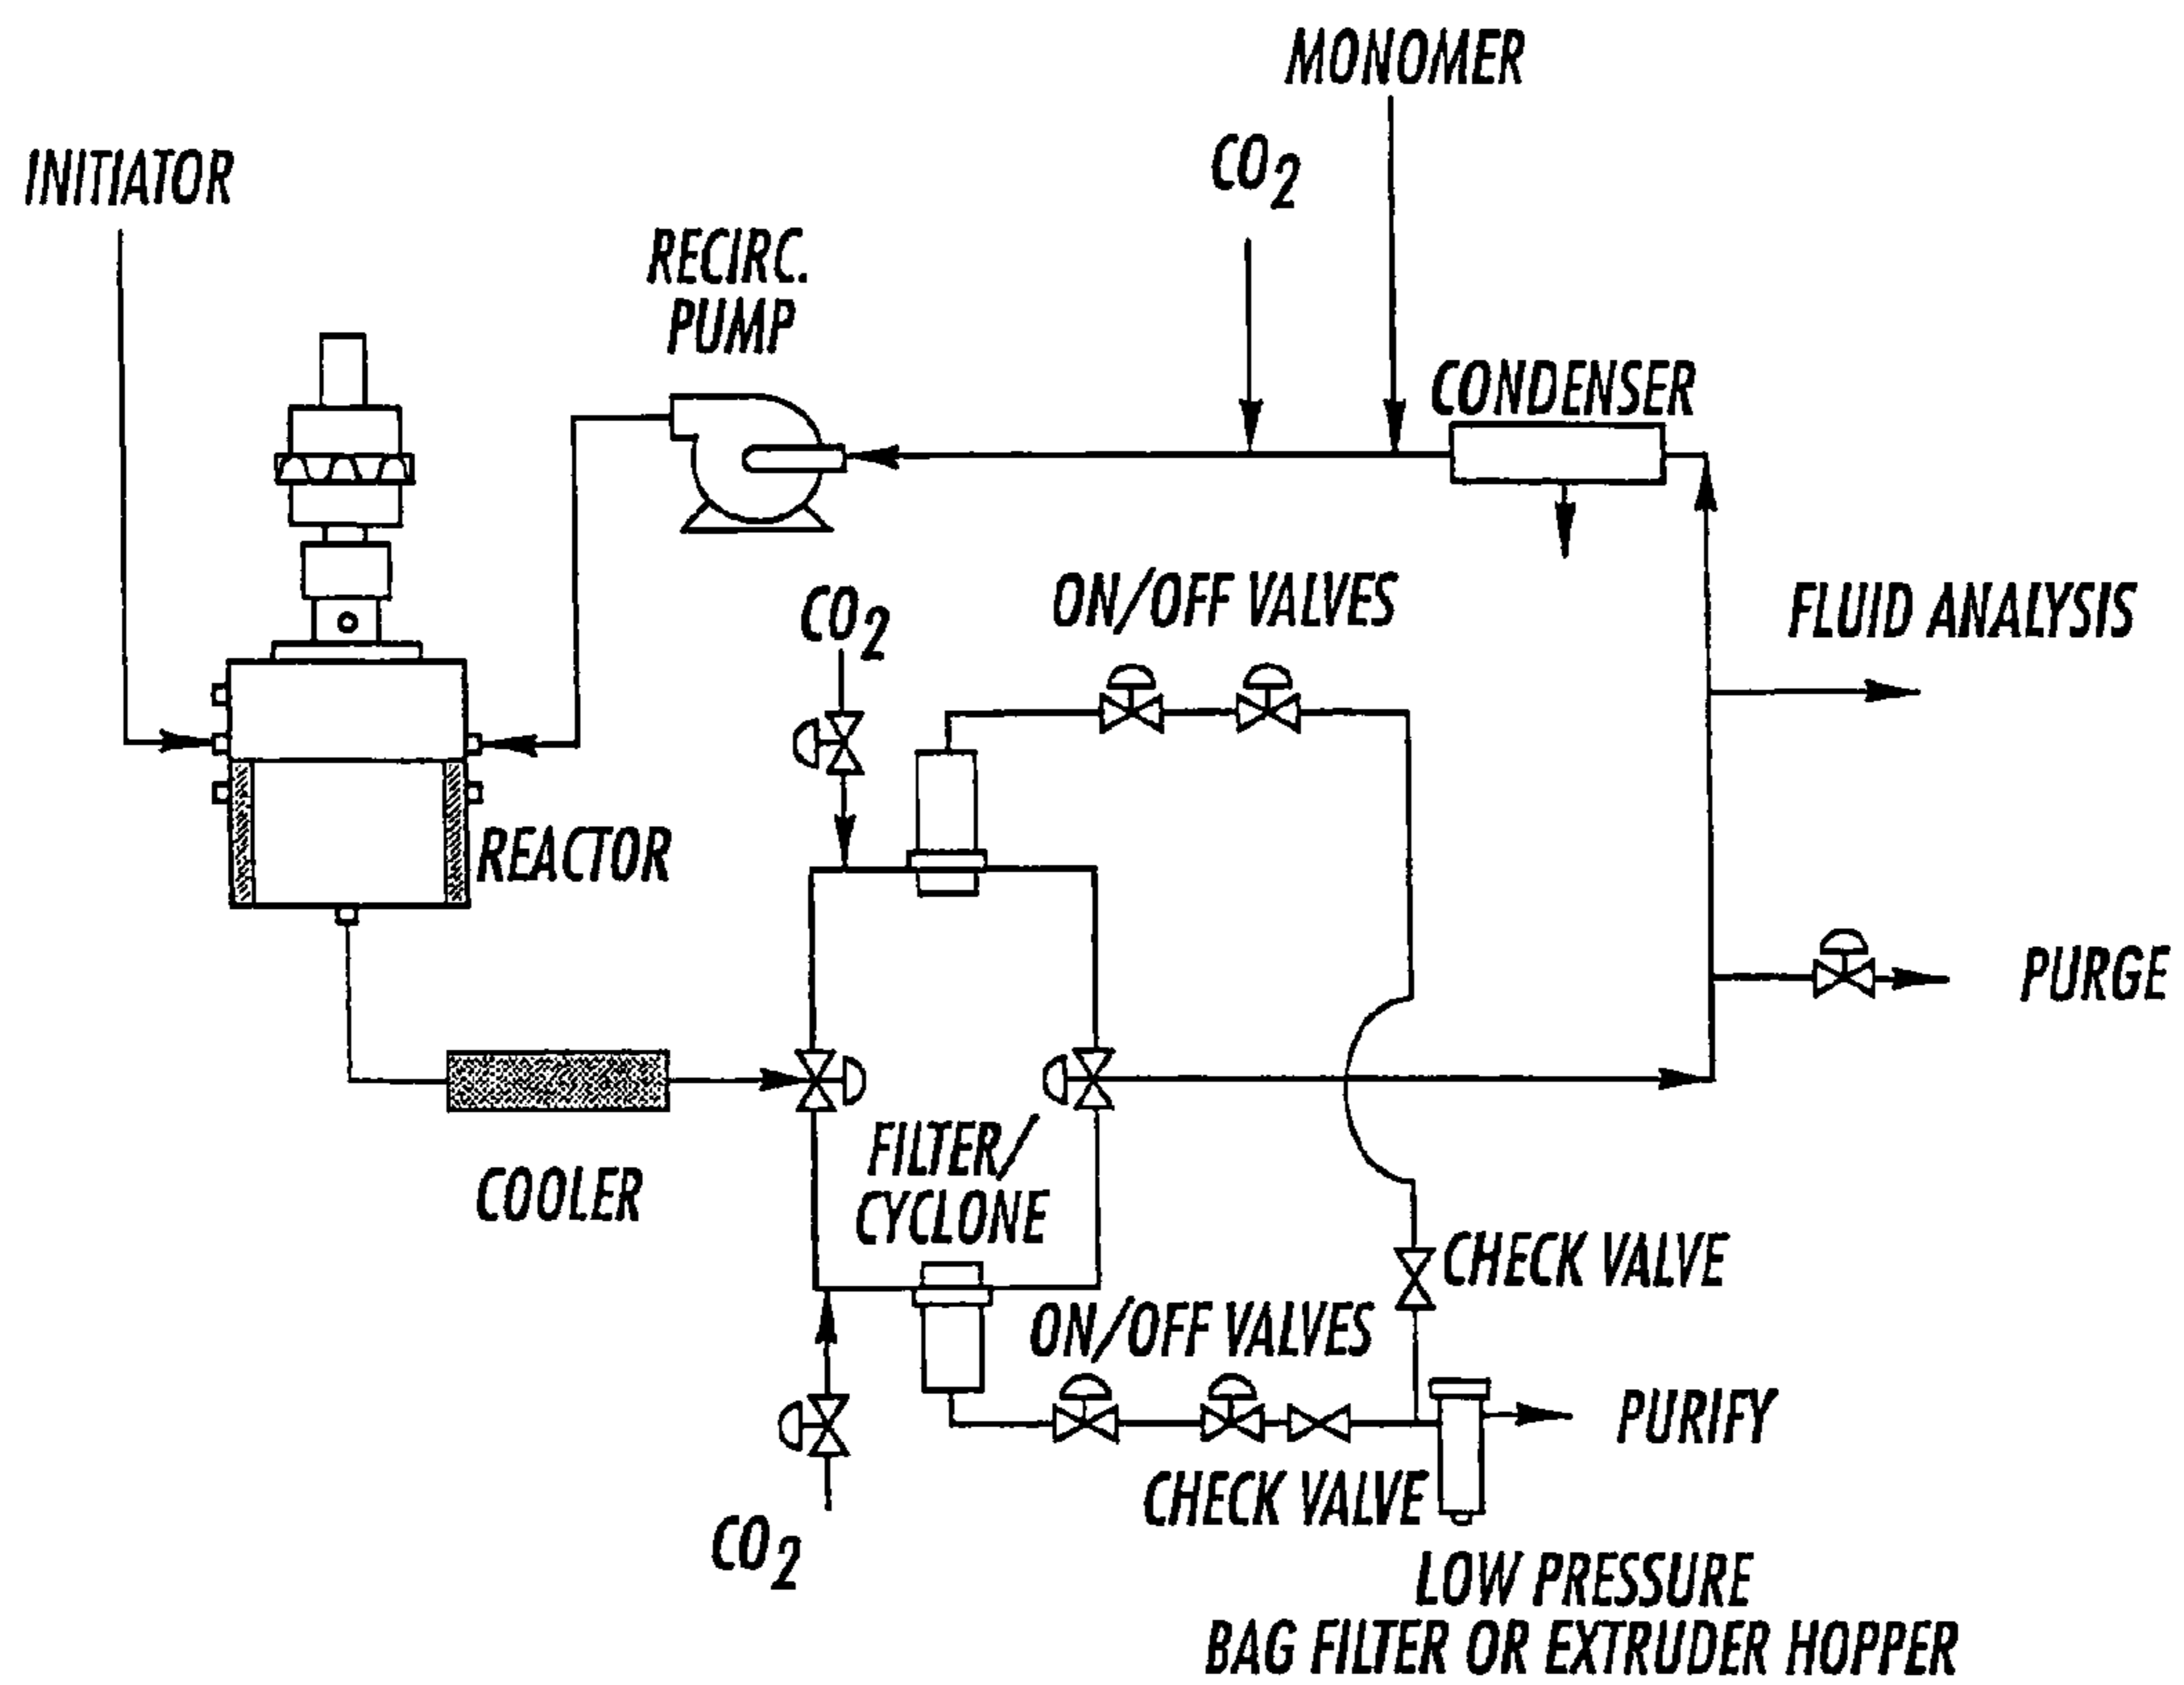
MONOMER

INITIATOR

$CO_2$

RECIRC. PUMP

CONDENSER

ON/OFF VALVES

$CO_2$

FLUID ANALYSIS

REACTOR

PURGE

COOLER

FILTER/ CYCLONE

CHECK VALVE

ON/OFF VALVES

PURIFY

CHECK VALVE

$CO_2$

LOW PRESSURE
BAG FILTER OR EXTRUDER HOPPER